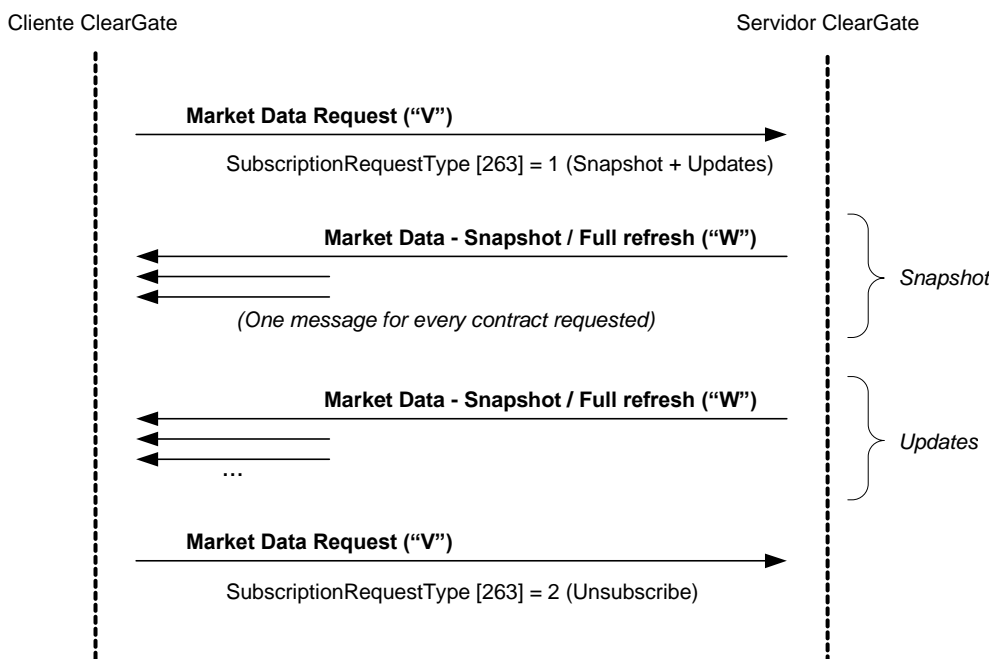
Cliente ClearGate

Servidor ClearGate

**Market Data Request (“V”)**

SubscriptionRequestType [263] = 1 (Snapshot + Updates)

**Market Data - Snapshot / Full refresh (“W”)**

*(One message for every contract requested)*

*Snapshot*

**Market Data - Snapshot / Full refresh (“W”)**

…

*Updates*

**Market Data Request (“V”)**

SubscriptionRequestType [263] = 2 (Unsubscribe)